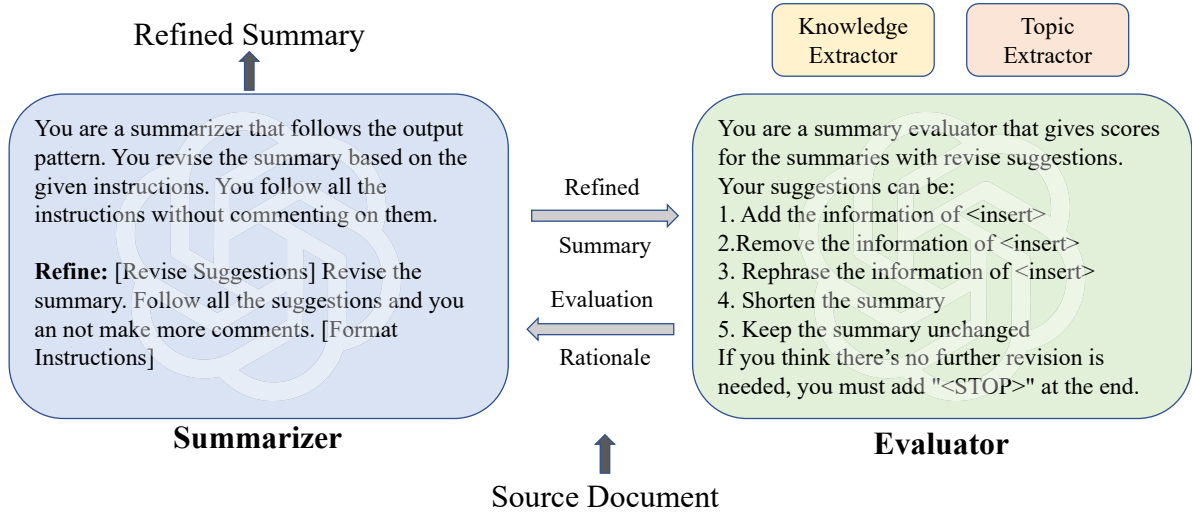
Refined Summary

Knowledge Extractor

Topic Extractor

You are a summarizer that follows the output pattern. You revise the summary based on the given instructions. You follow all the instructions without commenting on them.

**Refine:** [Revise Suggestions] Revise the summary. Follow all the suggestions and you an not make more comments. [Format Instructions]

Refined

Summary

Evaluation

Rationale

You are a summary evaluator that gives scores for the summaries with revise suggestions.
Your suggestions can be:
1. Add the information of <insert>
2.Remove the information of <insert>
3. Rephrase the information of <insert>
4. Shorten the summary
5. Keep the summary unchanged
If you think there's no further revision is needed, you must add "<STOP>" at the end.

**Summarizer**

**Evaluator**

Source Document